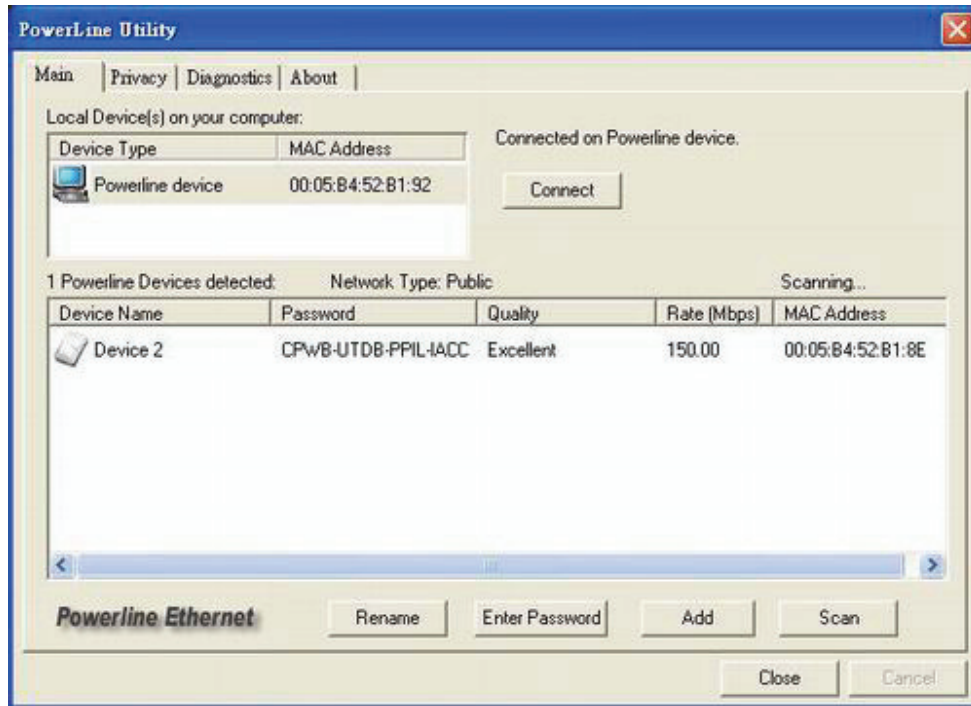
PowerLine Utility

Main | Privacy | Diagnostics | About

Local Device(s) on your computer:

| Device Type | MAC Address |
|---|---|
| Powerline device | 00:05:B4:52:B1:92 |

Connected on Powerline device.

Connect

1 Powerline Devices detected: Network Type: Public Scanning...

| Device Name | Password | Quality | Rate (Mbps) | MAC Address |
|---|---|---|---|---|
| Device 2 | CPWB-UTDB-PPIL-IACC | Excellent | 150.00 | 00:05:B4:52:B1:8E |

Powerline Ethernet

Rename Enter Password Add Scan

Close Cancel